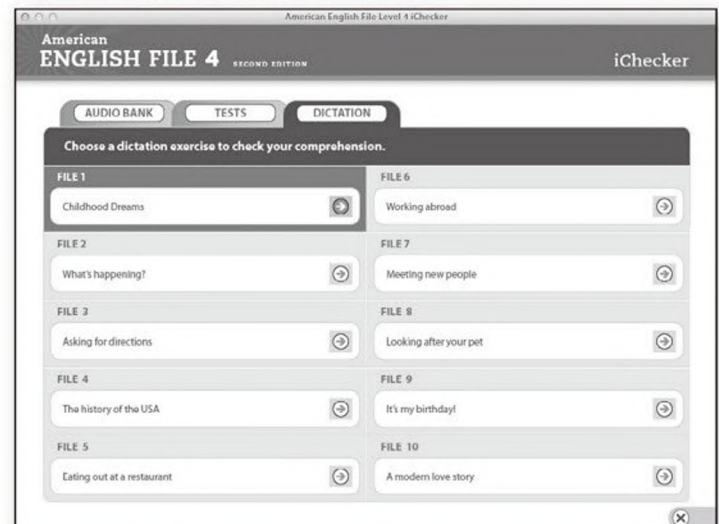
American English File Level 4 iChecker

American
ENGLISH FILE 4 SECOND EDITION

iChecker

AUDIO BANK
TESTS
DICTATION

Choose a dictation exercise to check your comprehension.

FILE 1
Childhood Dreams

FILE 2
What's happening?

FILE 3
Asking for directions

FILE 4
The history of the USA

FILE 5
Eating out at a restaurant

FILE 6
Working abroad

FILE 7
Meeting new people

FILE 8
Looking after your pet

FILE 9
It's my birthday!

FILE 10
A modern love story